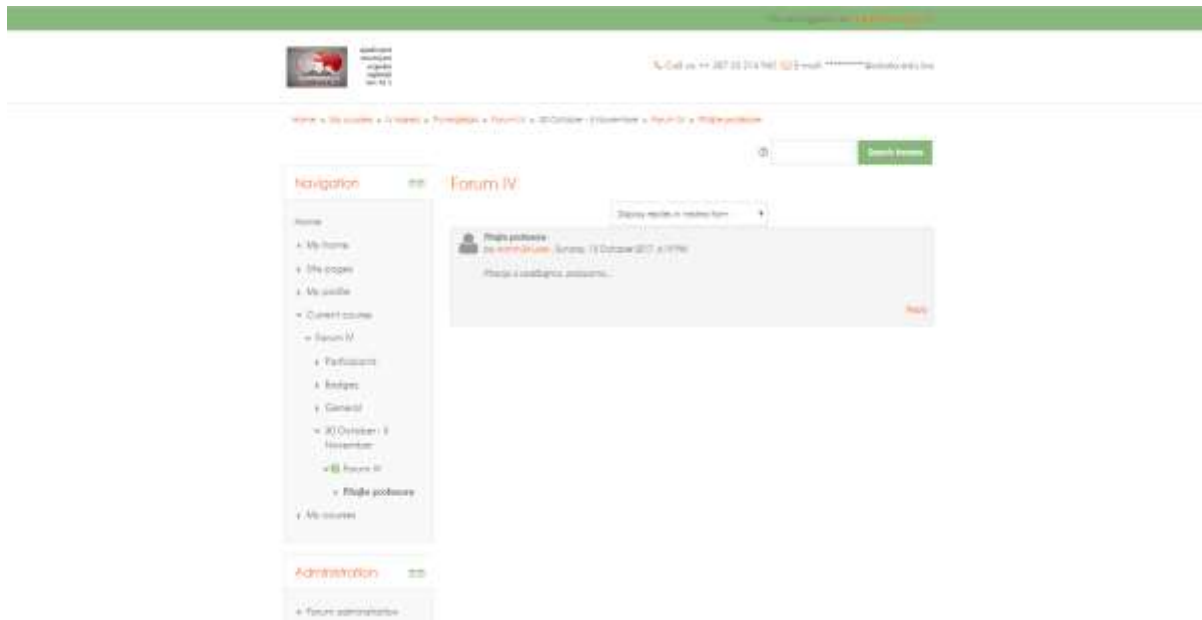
You are logged in as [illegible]

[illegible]

Call us ++ 387 35 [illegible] E-mail ******** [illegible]

Home » My courses » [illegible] » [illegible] » Forum IV » 30 October - 5 November » Forum IV » Pitajte profesora

Search forums

Navigation

Home

My home

Site pages

My profile

Current course

Forum IV

Participants

Badges

General

30 October - 5 November

Forum IV

Pitajte profesora

My courses

Administration

Forum administration

Forum IV

Display replies in nested form

Pitajte profesora
by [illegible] - Sunday, 15 October 2017, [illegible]

Pitanja u vezi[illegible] profesoru...

Reply